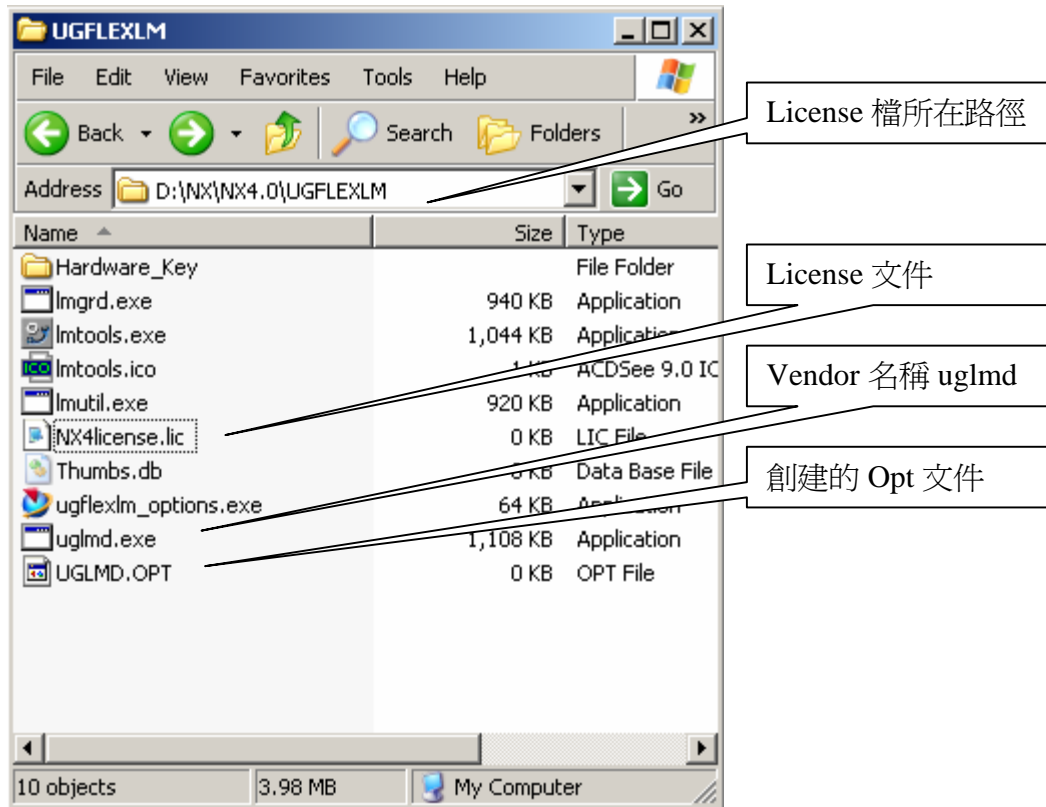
UGFLEXLM

File Edit View Favorites Tools Help

Back Search Folders »

Address D:\NX\NX4.0\UGFLEXLM Go

| Name | Size | Type |
|---|---|---|
| Hardware_Key | | File Folder |
| lmgrd.exe | 940 KB | Application |
| lmtools.exe | 1,044 KB | Applicati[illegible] |
| lmtools.ico | 1 KB | ACDSee 9.0 IC |
| lmutil.exe | 920 KB | Application |
| NX4license.lic | 0 KB | LIC File |
| Thumbs.db | 6 KB | Data Base File |
| ugflexlm_options.exe | 64 KB | Application |
| uglmd.exe | 1,108 KB | Application |
| UGLMD.OPT | 0 KB | OPT File |

10 objects 3.98 MB My Computer

License 檔所在路徑

License 文件

Vendor 名稱 uglmd

創建的 Opt 文件